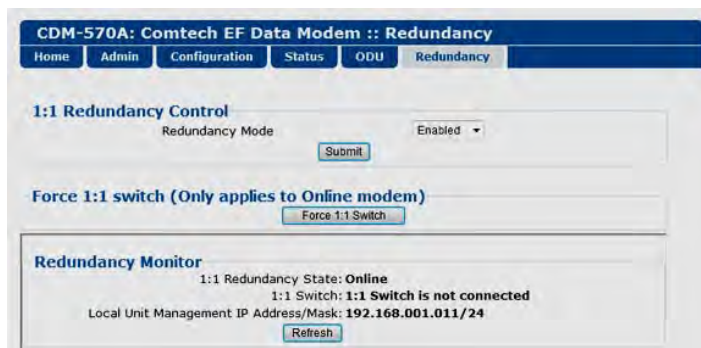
CDM-570A: Comtech EF Data Modem :: Redundancy

Home | Admin | Configuration | Status | ODU | Redundancy

1:1 Redundancy Control

Redundancy Mode Enabled

Submit

Force 1:1 switch (Only applies to Online modem)

Force 1:1 Switch

Redundancy Monitor

1:1 Redundancy State: Online

1:1 Switch: 1:1 Switch is not connected

Local Unit Management IP Address/Mask: 192.168.001.011/24

Refresh